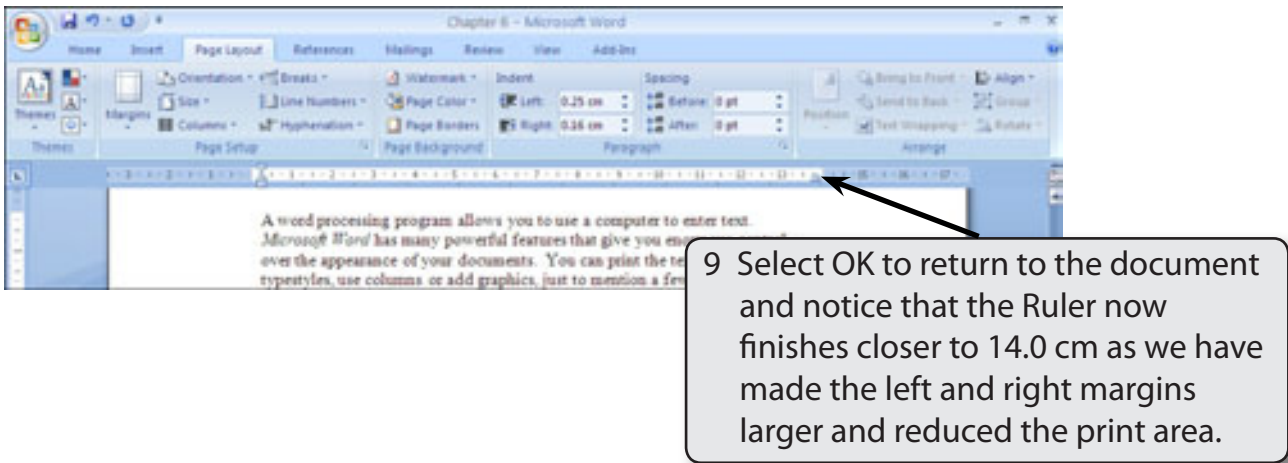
Chapter 6 - Microsoft Word

Home Insert Page Layout References Mailings Review View Add-Ins

Themes Margins Orientation Size Columns Breaks Line Numbers Hyphenation Watermark Page Color Page Borders Indent Left: 0.25 cm Right: 0.16 cm Spacing Before: 0 pt After: 0 pt Position Bring to Front Send to Back Text Wrapping Align Group Rotate

Themes Page Setup Page Background Paragraph Arrange

A word processing program allows you to use a computer to enter text. *Microsoft Word* has many powerful features that give you en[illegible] over the appearance of your documents. You can print the te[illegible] typestyles, use columns or add graphics, just to mention a fe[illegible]

9 Select OK to return to the document and notice that the Ruler now finishes closer to 14.0 cm as we have made the left and right margins larger and reduced the print area.